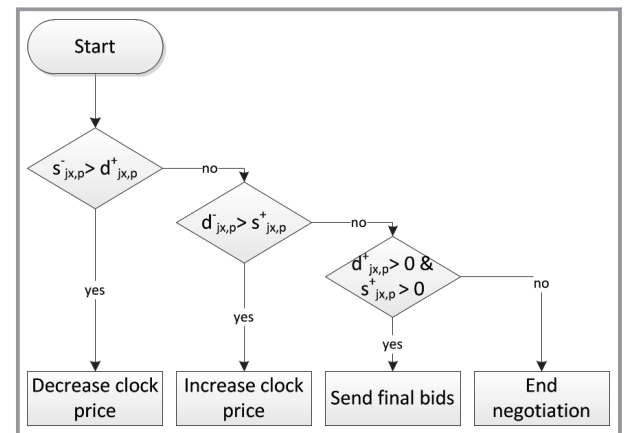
Start

$s^-_{jx,p} > d^+_{jx,p}$

no

$d^-_{jx,p} > s^+_{jx,p}$

no

$d^+_{jx,p} > 0$ & $s^+_{jx,p} > 0$

no

yes

yes

yes

Decrease clock price

Increase clock price

Send final bids

End negotiation